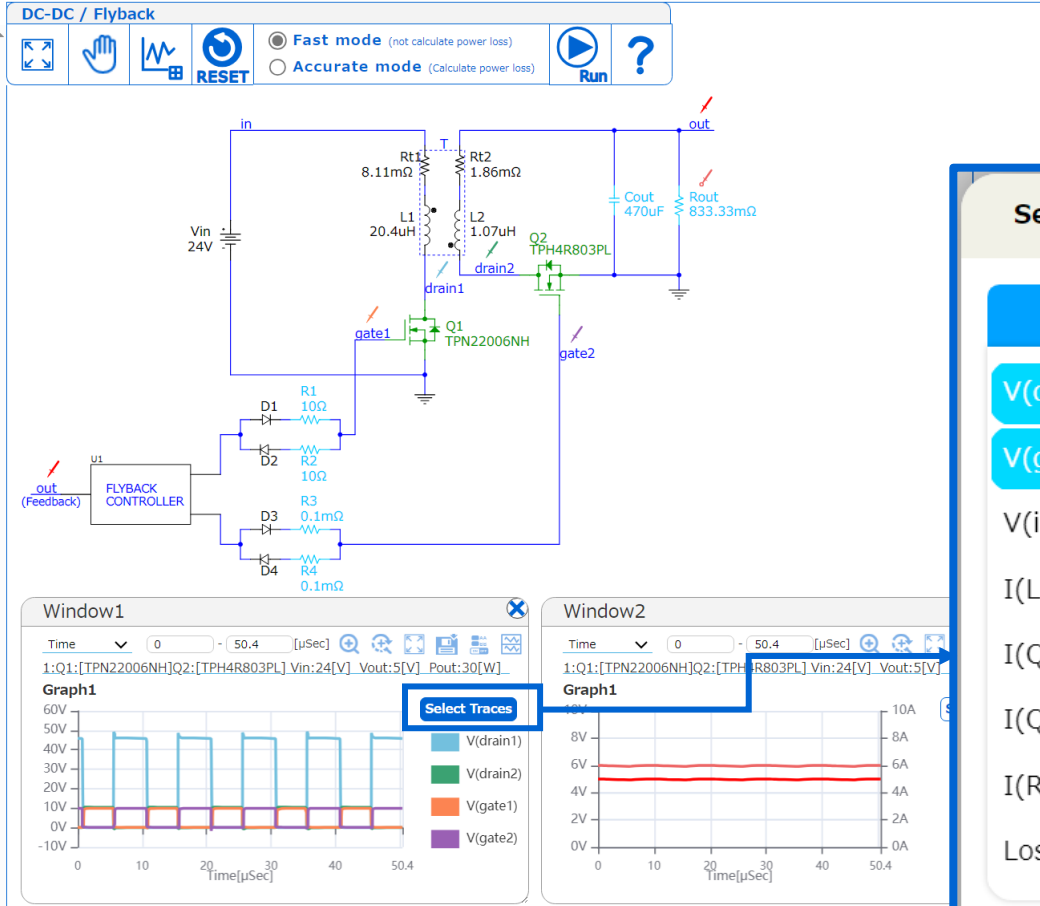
DC-DC / Flyback

RESET

Fast mode (not calculate power loss)

Accurate mode (Calculate power loss)

Run

?

in

T

out

Rt1
8.11mΩ

Rt2
1.86mΩ

Vin
24V

L1
20.4uH

L2
1.07uH

Cout
470uF

Rout
833.33mΩ

Q2
TPH4R803PL

drain2

drain1

gate1

Q1
TPN22006NH

gate2

D1

R1
10Ω

D2

R2
10Ω

U1

out
(Feedback)

FLYBACK
CONTROLLER

D3

R3
0.1mΩ

D4

R4
0.1mΩ

Window1

Time

0 - 50.4 [μSec]

1:Q1:[TPN22006NH]Q2:[TPH4R803PL] Vin:24[V] Vout:5[V] Pout:30[W]

Graph1

60V
50V
40V
30V
20V
10V
0V
-10V

0 10 20 30 40 50.4

Time[μSec]

Select Traces

V(drain1)
V(drain2)
V(gate1)
V(gate2)

Window2

Time

0 - 50.4 [μSec]

1:Q1:[TPN22006NH]Q2:[TPH4R803PL] Vin:24[V] Vout:5[V]

Graph1

10V
8V
6V
4V
2V
0V

10A
8A
6A
4A
2A
0A

0 10 20 30 40 50.4

Time[μSec]

Se

V(

V(

V(i

I(L

I(Q

I(Q

I(R

Los